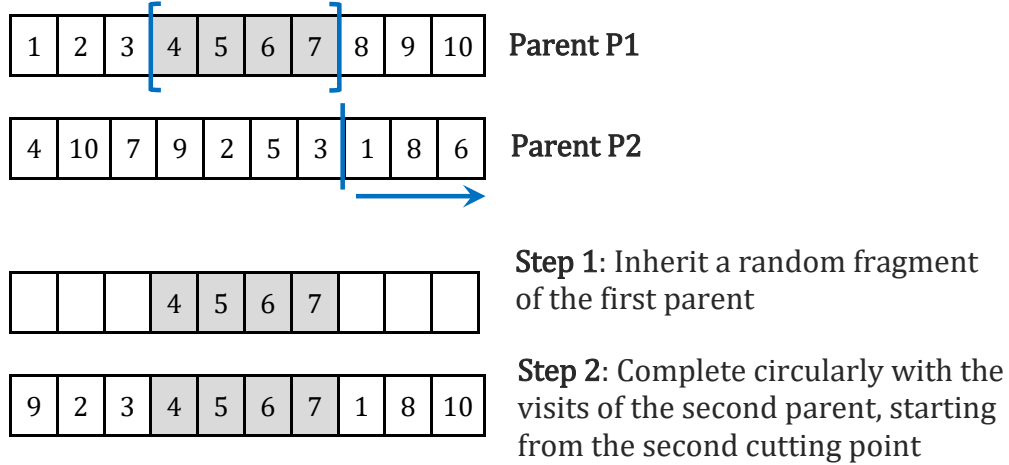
| 1 | 2 | 3 | 4 | 5 | 6 | 7 | 8 | 9 | 10 |
|---|---|---|---|---|---|---|---|---|---|

Parent P1

| 4 | 10 | 7 | 9 | 2 | 5 | 3 | 1 | 8 | 6 |
|---|---|---|---|---|---|---|---|---|---|

Parent P2

|  |  |  | 4 | 5 | 6 | 7 |  |  |  |
|---|---|---|---|---|---|---|---|---|---|

Step 1: Inherit a random fragment of the first parent

| 9 | 2 | 3 | 4 | 5 | 6 | 7 | 1 | 8 | 10 |
|---|---|---|---|---|---|---|---|---|---|

Step 2: Complete circularly with the visits of the second parent, starting from the second cutting point